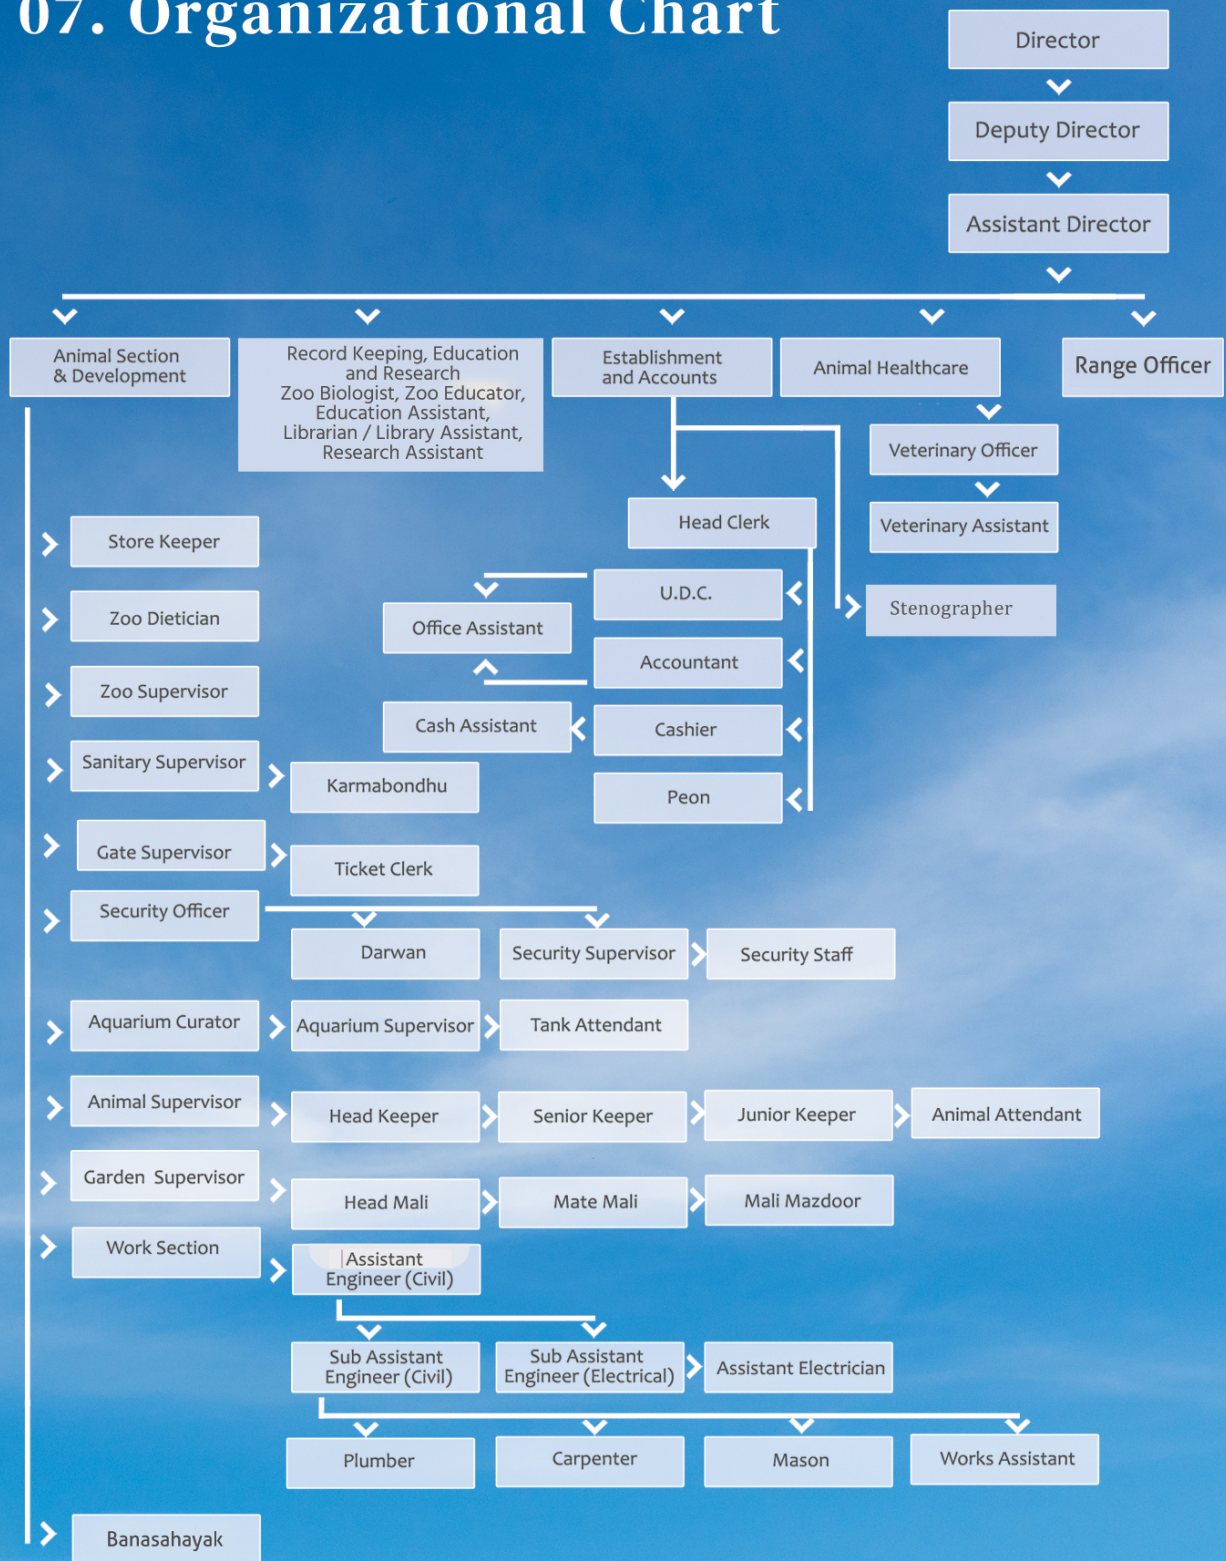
07. Organizational Chart

Director

Deputy Director

Assistant Director

Animal Section & Development

Record Keeping, Education and Research Zoo Biologist, Zoo Educator, Education Assistant, Librarian / Library Assistant, Research Assistant

Establishment and Accounts

Animal Healthcare

Range Officer

Veterinary Officer

Veterinary Assistant

Head Clerk

Stenographer

U.D.C.

Office Assistant

Accountant

Cash Assistant

Cashier

Peon

Store Keeper

Zoo Dietician

Zoo Supervisor

Sanitary Supervisor

Karmabondhu

Gate Supervisor

Ticket Clerk

Security Officer

Darwan

Security Supervisor

Security Staff

Aquarium Curator

Aquarium Supervisor

Tank Attendant

Animal Supervisor

Head Keeper

Senior Keeper

Junior Keeper

Animal Attendant

Garden Supervisor

Head Mali

Mate Mali

Mali Mazdoor

Work Section

Assistant Engineer (Civil)

Sub Assistant Engineer (Civil)

Sub Assistant Engineer (Electrical)

Assistant Electrician

Plumber

Carpenter

Mason

Works Assistant

Banasahayak